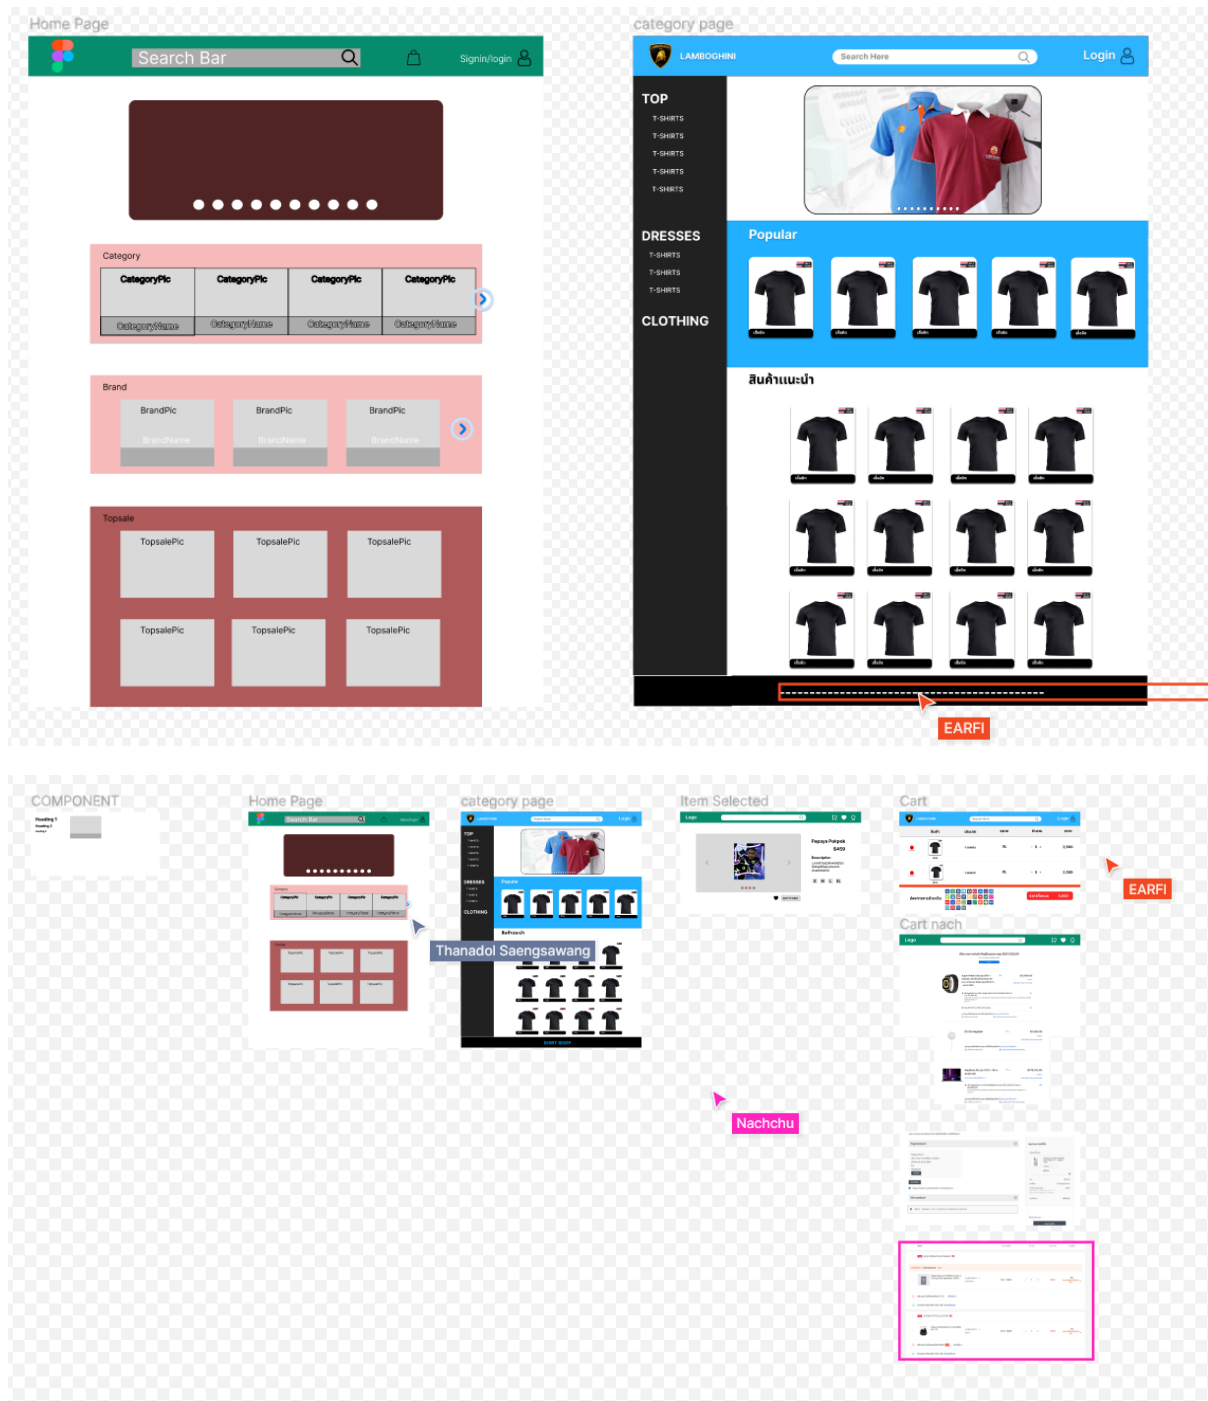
Home Page

Search Bar

Signin/login

Category

CategoryPic CategoryPic CategoryPic CategoryPic

CategoryName CategoryName CategoryName CategoryName

Brand

BrandPic BrandPic BrandPic

BrandName BrandName BrandName

Topsale

TopsalePic TopsalePic TopsalePic

TopsalePic TopsalePic TopsalePic

category page

LAMBOGHINI

Search Here

Login

TOP

T-SHIRTS
T-SHIRTS
T-SHIRTS
T-SHIRTS
T-SHIRTS

DRESSES

T-SHIRTS
T-SHIRTS
T-SHIRTS

CLOTHING

Popular

สินค้าแนะนำ

EARFI

COMPONENT

Home Page

Search Bar

category page

Item Selected

Papaya Pokpok

Cart

EARFI

Cart nach

Thanadol Saengsawang

Nachchu